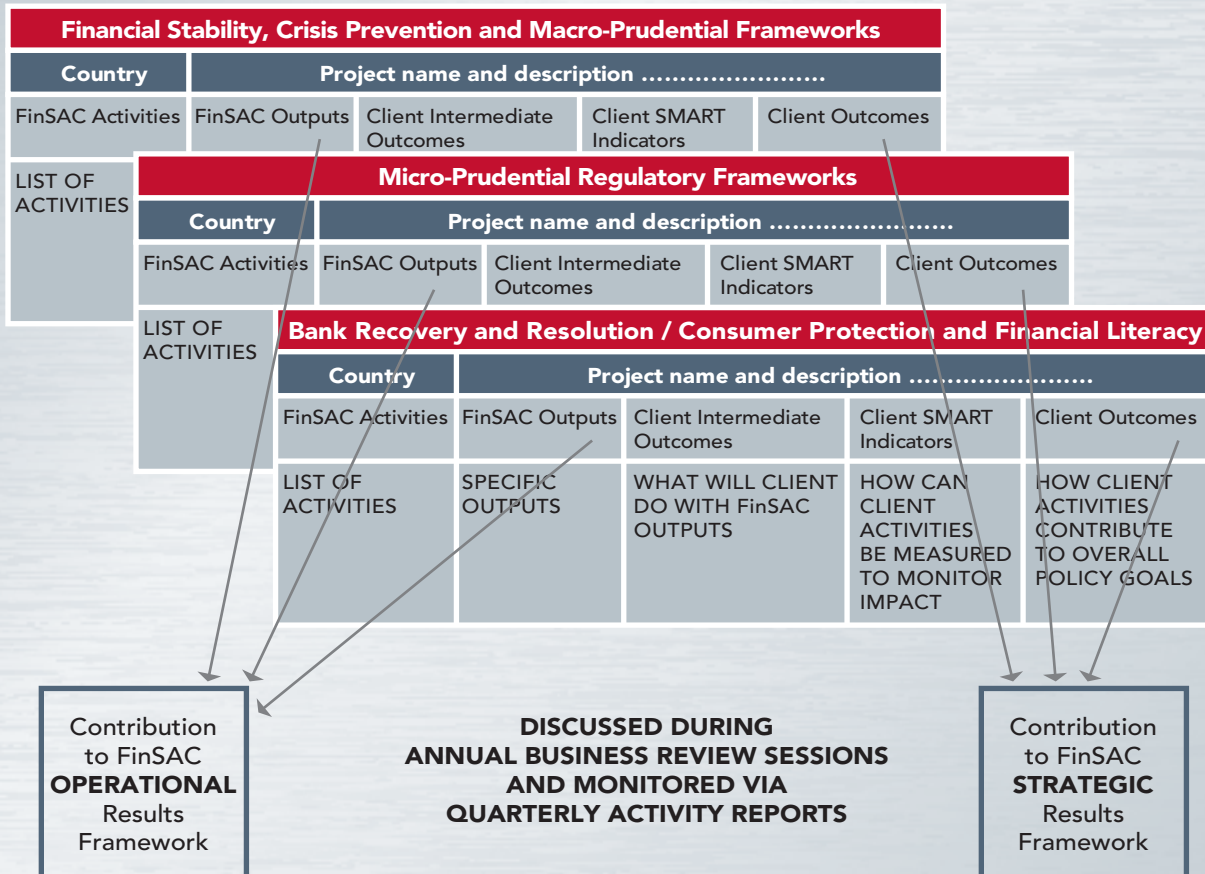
Financial Stability, Crisis Prevention and Macro-Prudential Frameworks

| Country | Project name and description ...................... | | | |
|---|---|---|---|---|
| FinSAC Activities | FinSAC Outputs | Client Intermediate Outcomes | Client SMART Indicators | Client Outcomes |
| LIST OF ACTIVITIES | | | | |

Micro-Prudential Regulatory Frameworks

| Country | Project name and description ...................... | | | |
|---|---|---|---|---|
| FinSAC Activities | FinSAC Outputs | Client Intermediate Outcomes | Client SMART Indicators | Client Outcomes |
| LIST OF ACTIVITIES | | | | |

Bank Recovery and Resolution / Consumer Protection and Financial Literacy

| Country | Project name and description ...................... | | | |
|---|---|---|---|---|
| FinSAC Activities | FinSAC Outputs | Client Intermediate Outcomes | Client SMART Indicators | Client Outcomes |
| LIST OF ACTIVITIES | SPECIFIC OUTPUTS | WHAT WILL CLIENT DO WITH FinSAC OUTPUTS | HOW CAN CLIENT ACTIVITIES BE MEASURED TO MONITOR IMPACT | HOW CLIENT ACTIVITIES CONTRIBUTE TO OVERALL POLICY GOALS |

Contribution to FinSAC OPERATIONAL Results Framework

DISCUSSED DURING ANNUAL BUSINESS REVIEW SESSIONS AND MONITORED VIA QUARTERLY ACTIVITY REPORTS

Contribution to FinSAC STRATEGIC Results Framework